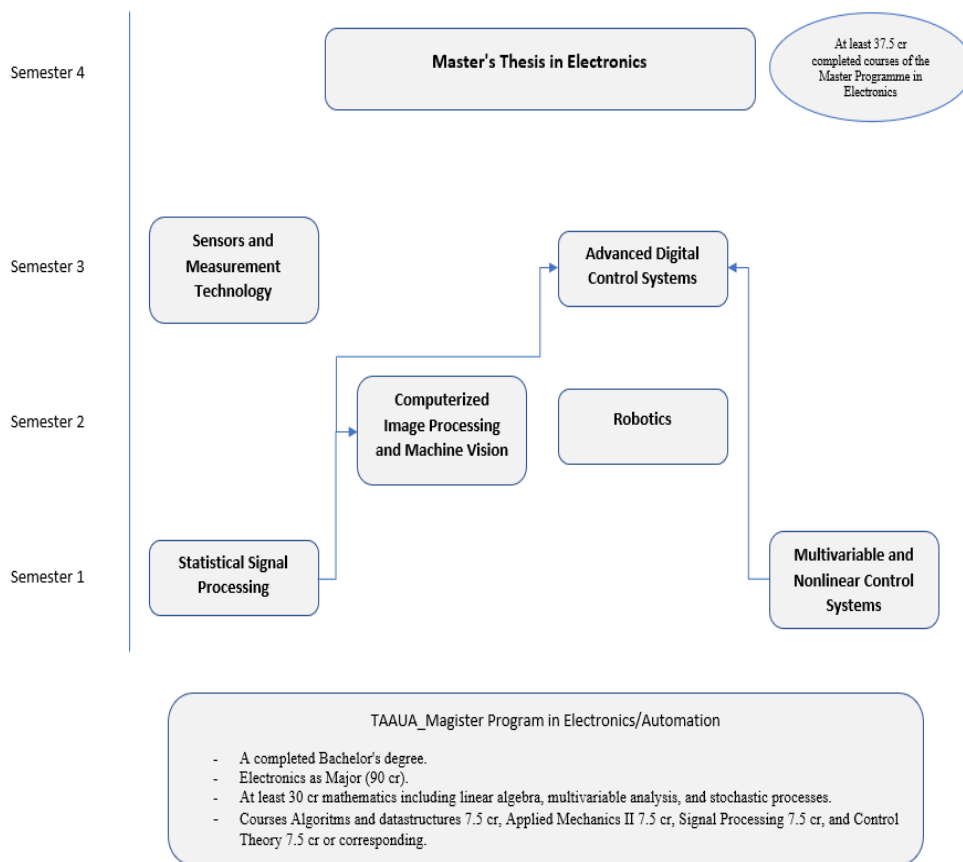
Semester 4

Master's Thesis in Electronics

At least 37.5 cr completed courses of the Master Programme in Electronics

Semester 3

Sensors and Measurement Technology

Advanced Digital Control Systems

Semester 2

Computerized Image Processing and Machine Vision

Robotics

Semester 1

Statistical Signal Processing

Multivariable and Nonlinear Control Systems

TAAUA_Magister Program in Electronics/Automation

- A completed Bachelor's degree.
- Electronics as Major (90 cr).
- At least 30 cr mathematics including linear algebra, multivariable analysis, and stochastic processes.
- Courses Algoritms and datastructures 7.5 cr, Applied Mechanics II 7.5 cr, Signal Processing 7.5 cr, and Control Theory 7.5 cr or corresponding.